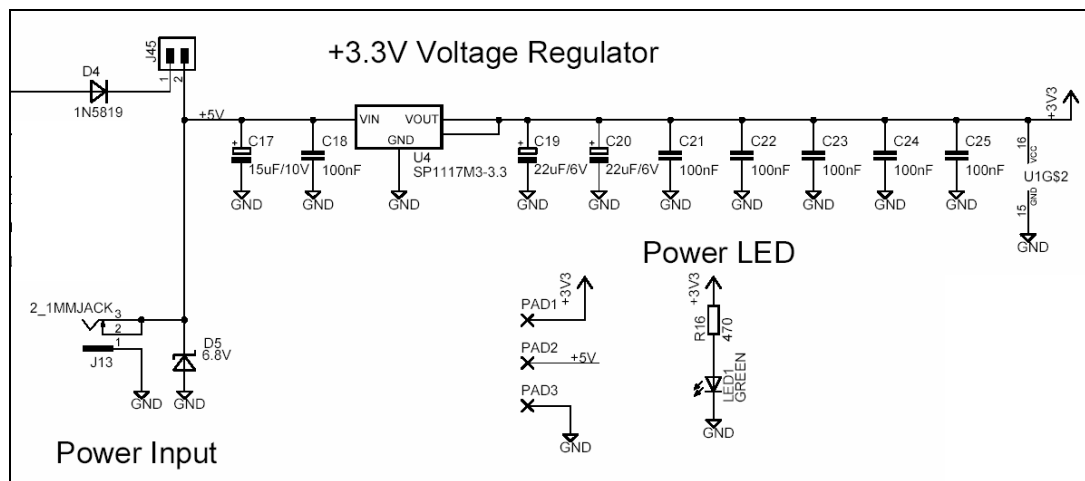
+3.3V Voltage Regulator

J45
1 2
D4
1N5819
+5V
C17
15uF/10V
GND
C18
100nF
GND
VIN
VOUT
GND
U4
SP1117M3-3.3
GND
C19
22uF/6V
GND
C20
22uF/6V
GND
C21
100nF
GND
C22
100nF
GND
C23
100nF
GND
C24
100nF
GND
C25
100nF
GND
+3V3
16
VCC
U1G$2
15
GND
GND

Power LED

2_1MMJACK 3
2
1
J13
GND
D5
6.8V
GND

PAD1
+3V3
PAD2
+5V
PAD3
GND

+3V3
R16
470
LED1
GREEN
GND

Power Input